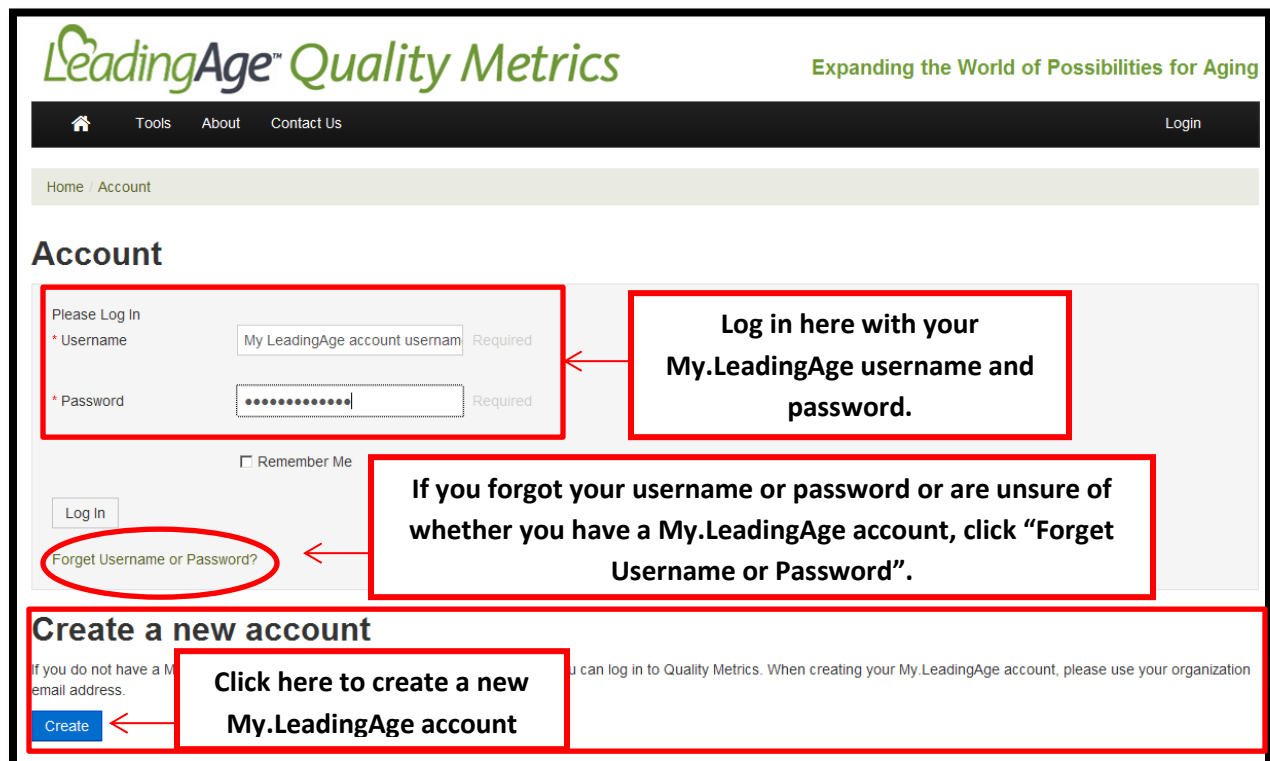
LeadingAge™ Quality Metrics

Expanding the World of Possibilities for Aging

Tools About Contact Us

Login

Home / Account

Account

Please Log In

* Username

My LeadingAge account usernam

Required

* Password

••••••••••••••

Required

Log in here with your My.LeadingAge username and password.

Remember Me

Log In

Forget Username or Password?

If you forgot your username or password or are unsure of whether you have a My.LeadingAge account, click "Forget Username or Password".

Create a new account

If you do not have a M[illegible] u can log in to Quality Metrics. When creating your My.LeadingAge account, please use your organization email address.

Click here to create a new My.LeadingAge account

Create